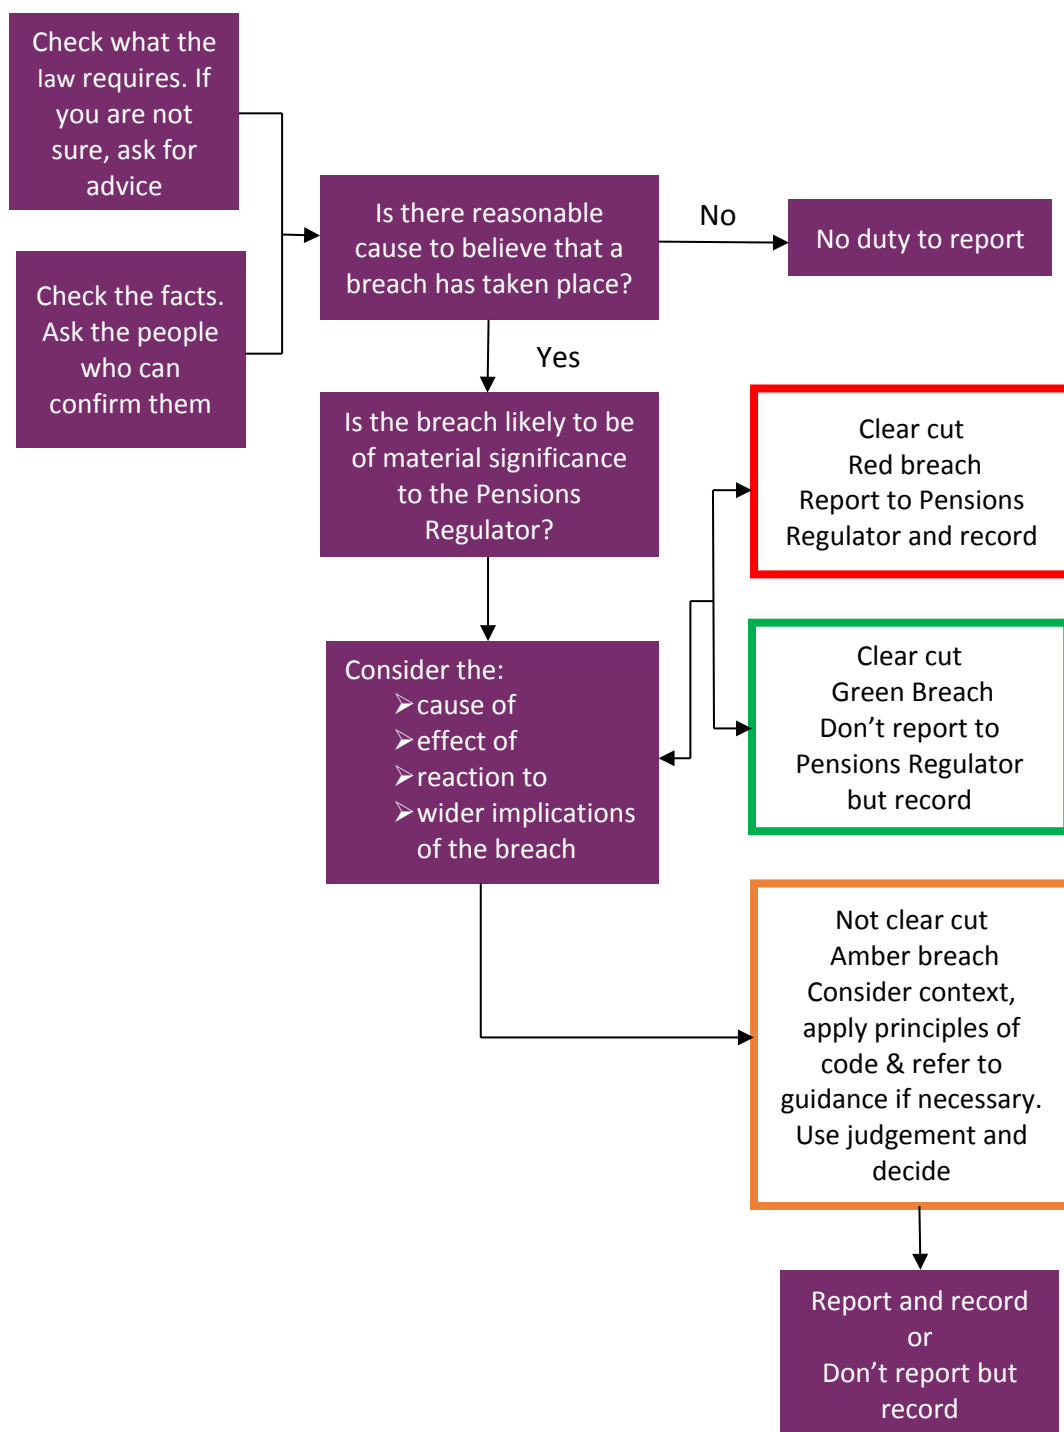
Check what the law requires. If you are not sure, ask for advice

Check the facts. Ask the people who can confirm them

Is there reasonable cause to believe that a breach has taken place?

No

No duty to report

Yes

Is the breach likely to be of material significance to the Pensions Regulator?

Clear cut
Red breach
Report to Pensions Regulator and record

Consider the:
➢cause of
➢effect of
➢reaction to
➢wider implications of the breach

Clear cut
Green Breach
Don’t report to Pensions Regulator but record

Not clear cut
Amber breach
Consider context, apply principles of code & refer to guidance if necessary. Use judgement and decide

Report and record
or
Don’t report but record